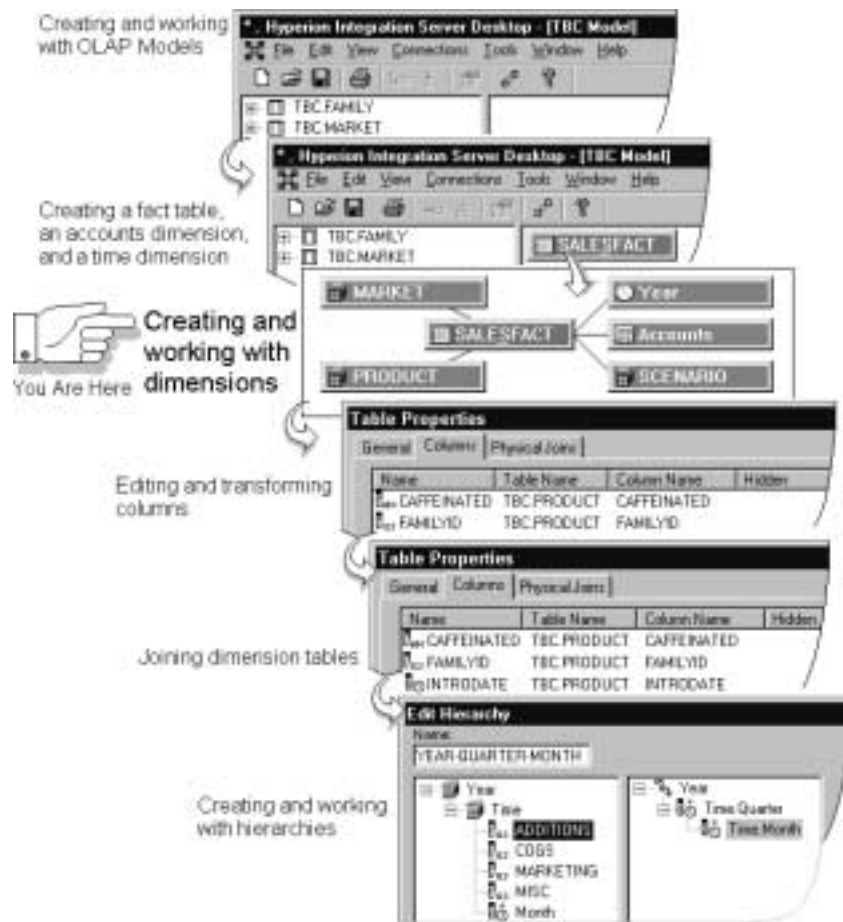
Creating and working with OLAP Models

*, Hyperion Integration Server Desktop - [TBC Model]

File Edit View Connections Tools Window Help

TBC.FAMILY
TBC.MARKET

*, Hyperion Integration Server Desktop - [TBC Model]

File Edit View Connections Tools Window Help

Creating a fact table, an accounts dimension, and a time dimension

TBC.FAMILY
TBC.MARKET

SALESFACT

MARKET

Year

Creating and working with dimensions

SALESFACT

Accounts

You Are Here

PRODUCT

SCENARIO

Table Properties

General Columns Physical Joins

Editing and transforming columns

| Name | Table Name | Column Name | Hidden |
|---|---|---|---|
| CAFFEINATED | TBC.PRODUCT | CAFFEINATED | |
| FAMILYID | TBC.PRODUCT | FAMILYID | |

Table Properties

General Columns Physical Joins

| Name | Table Name | Column Name | Hidden |
|---|---|---|---|
| CAFFEINATED | TBC.PRODUCT | CAFFEINATED | |
| FAMILYID | TBC.PRODUCT | FAMILYID | |
| INTRODATE | TBC.PRODUCT | INTRODATE | |

Joining dimension tables

Edit Hierarchy

Name:

YEAR-QUARTER-MONTH

Creating and working with hierarchies

Year
Time
ADDITIONS
COGS
MARKETING
MISC
Month

Year
Time.Quarter
Time.Month